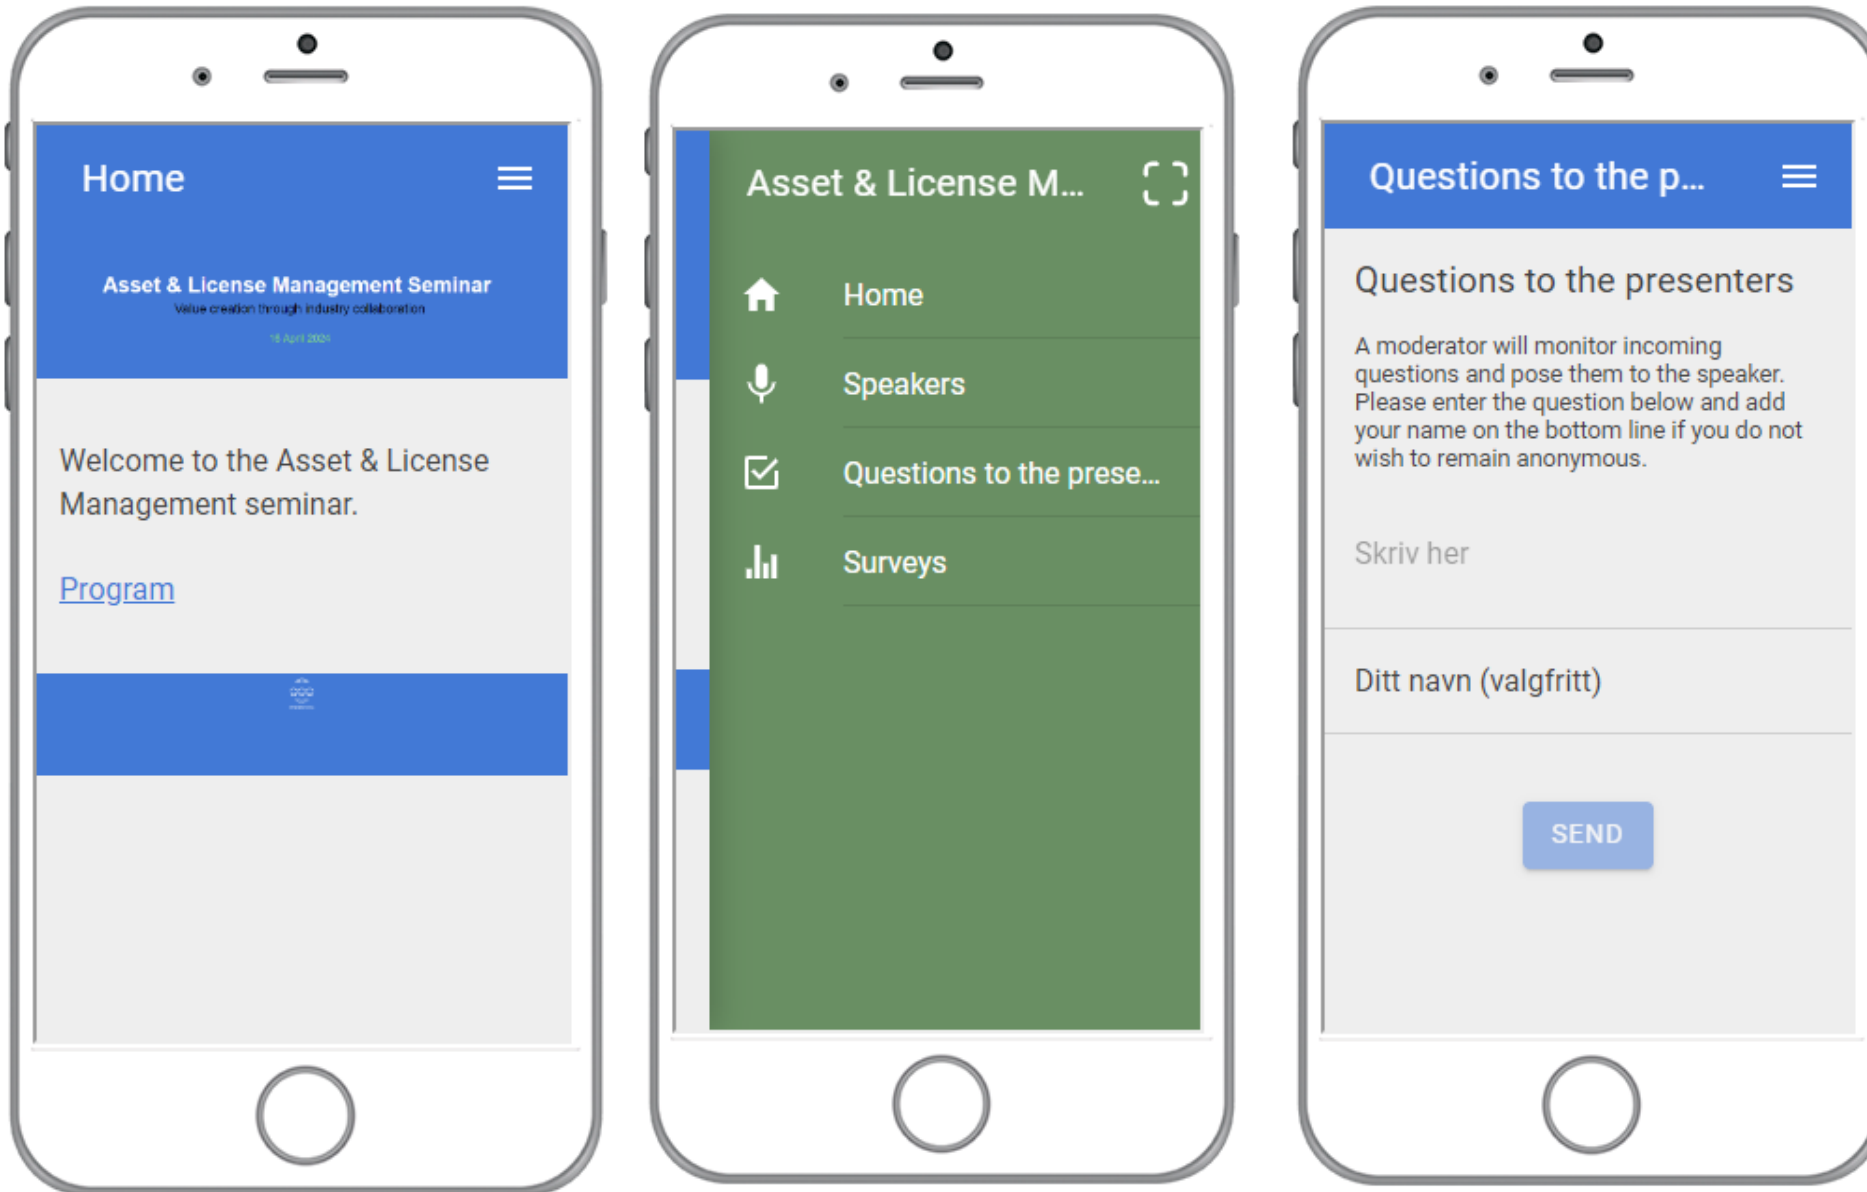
Home

Asset & License Management Seminar
Value creation through industry collaboration
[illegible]

Welcome to the Asset & License Management seminar.

Program

Asset & License M...

Home

Speakers

Questions to the prese...

Surveys

Questions to the p...

Questions to the presenters

A moderator will monitor incoming questions and pose them to the speaker. Please enter the question below and add your name on the bottom line if you do not wish to remain anonymous.

Skriv her

Ditt navn (valgfritt)

SEND